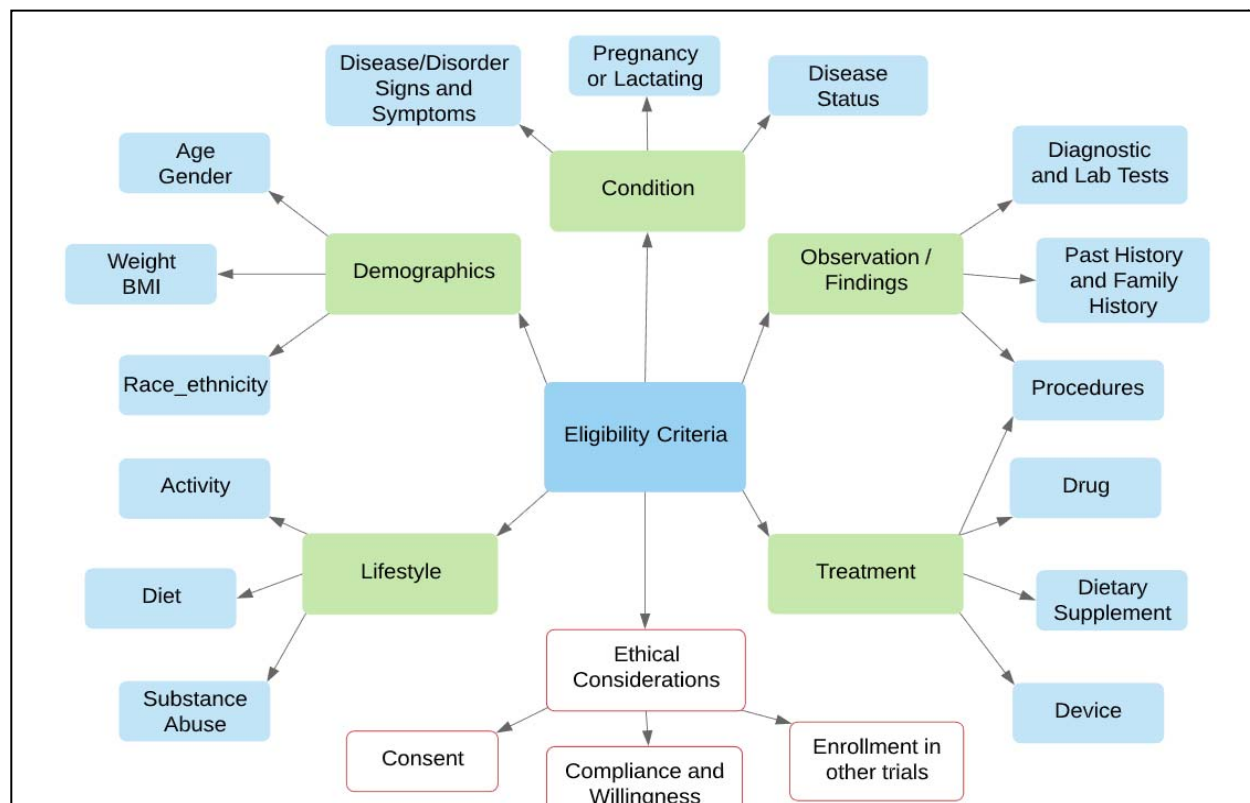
Disease/Disorder Signs and Symptoms

Pregnancy or Lactating

Disease Status

Age Gender

Condition

Diagnostic and Lab Tests

Weight BMI

Demographics

Observation / Findings

Past History and Family History

Race_ethnicity

Procedures

Eligibility Criteria

Activity

Drug

Lifestyle

Treatment

Diet

Dietary Supplement

Substance Abuse

Ethical Considerations

Device

Consent

Compliance and Willingness

Enrollment in other trials